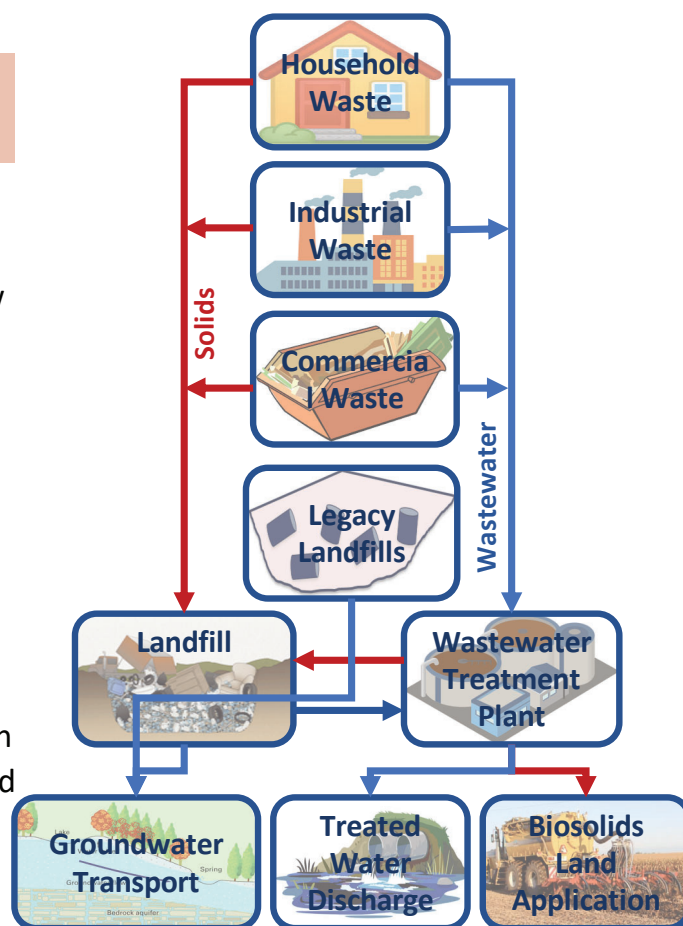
Household Waste

Industrial Waste

Commercia l Waste

Legacy Landfills

Solids

Wastewater

Landfill

Wastewater Treatment Plant

Lake

Spring

Bedrock aquifer

Groundwater Transport

Treated Water Discharge

Biosolids Land Application

y

n

d